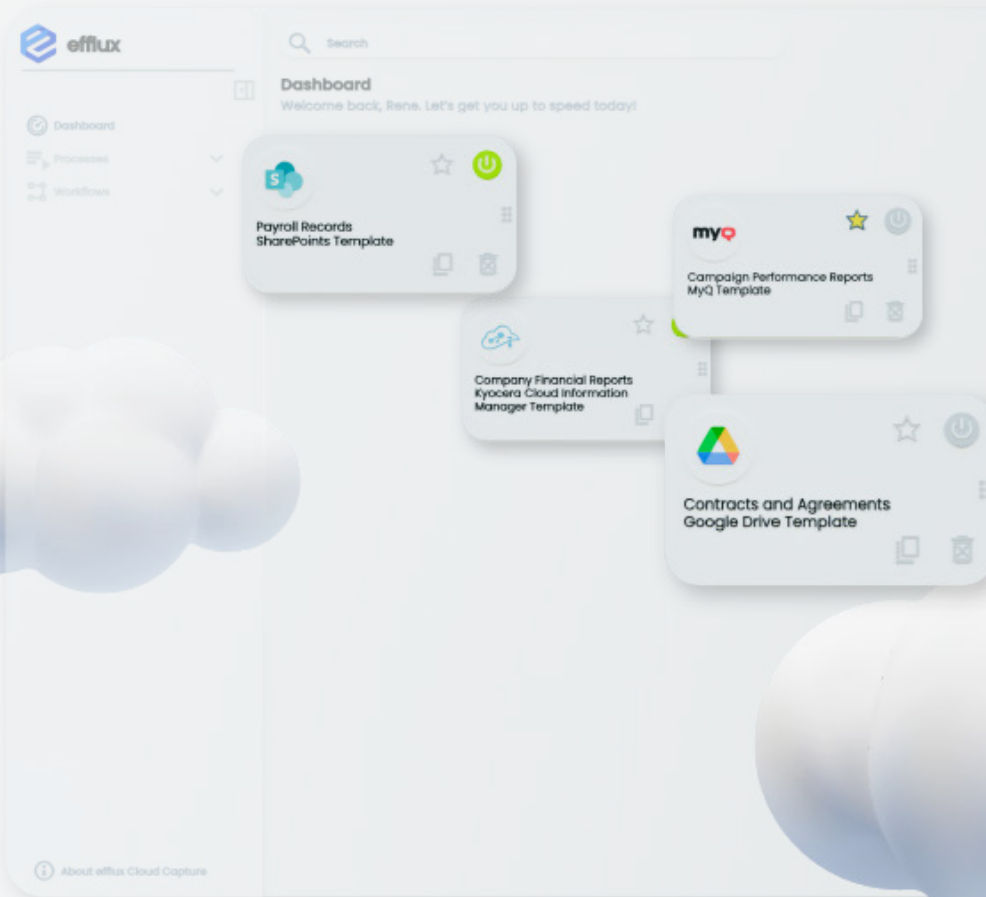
efflux

Search

Dashboard
Welcome back, Rene. Let's get you up to speed today!

Dashboard
Processes
Workflows

Payroll Records
SharePoints Template

myQ
Campaign Performance Reports
MyQ Template

Company Financial Reports
Kyocera Cloud Information
Manager Template

Contracts and Agreements
Google Drive Template

About efflux Cloud Capture